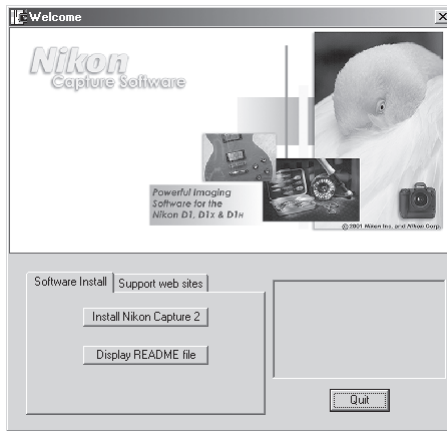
Welcome

Nikon
Capture Software

Powerful Imaging Software for the Nikon D1, D1x & D1H

© 2001 Nikon Inc. and Nikon Corp.

Software Install
Support web sites

Install Nikon Capture 2

Display README file

Quit